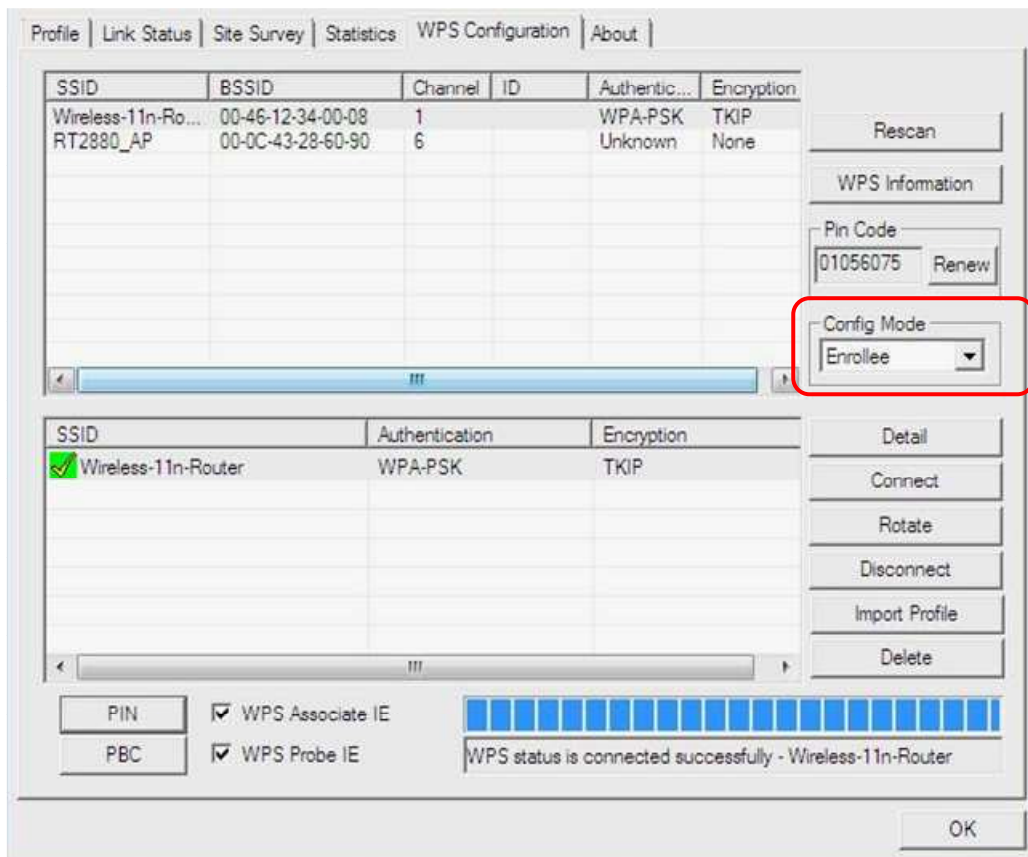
Profile | Link Status | Site Survey | Statistics | WPS Configuration | About

| SSID | BSSID | Channel | ID | Authentic... | Encryption |
|---|---|---|---|---|---|
| Wireless-11n-Ro... | 00-46-12-34-00-08 | 1 | | WPA-PSK | TKIP |
| RT2880_AP | 00-0C-43-28-60-90 | 6 | | Unknown | None |

Rescan

WPS Information

Pin Code
01056075 Renew

Config Mode
Enrollee

| SSID | Authentication | Encryption |
|---|---|---|
| Wireless-11n-Router | WPA-PSK | TKIP |

Detail
Connect
Rotate
Disconnect
Import Profile
Delete

PIN
PBC
WPS Associate IE
WPS Probe IE

WPS status is connected successfully - Wireless-11n-Router

OK